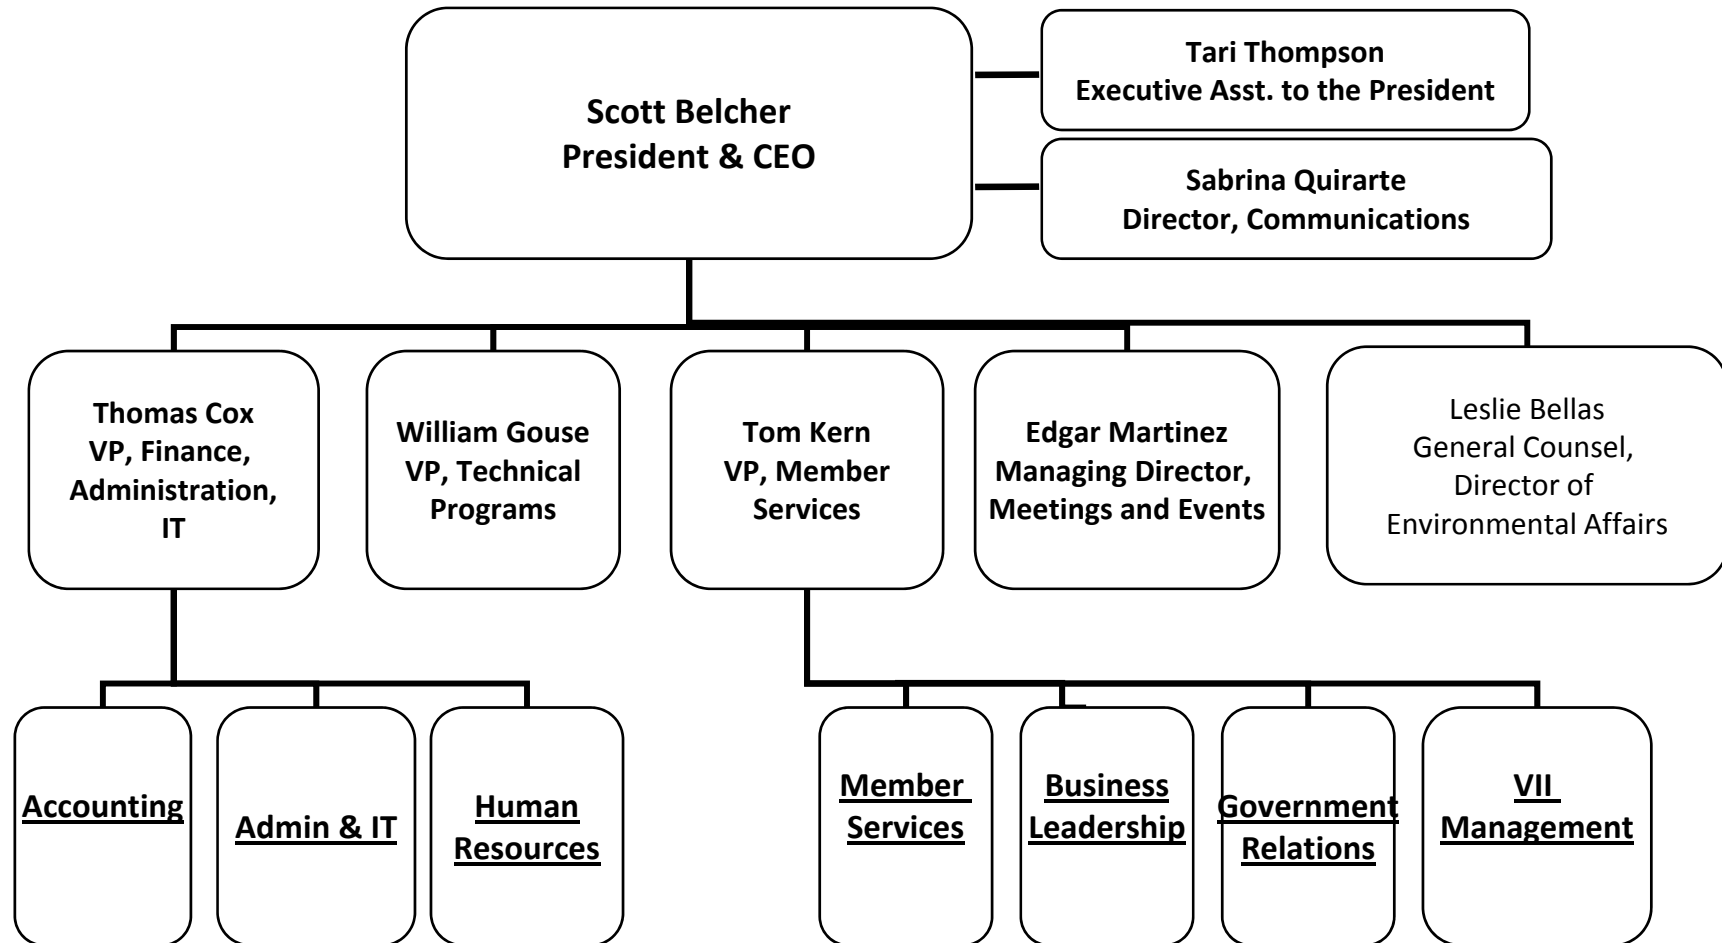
Scott Belcher
President & CEO

Tari Thompson
Executive Asst. to the President

Sabrina Quirarte
Director, Communications

Thomas Cox
VP, Finance, Administration, IT

William Gouse
VP, Technical Programs

Tom Kern
VP, Member Services

Edgar Martinez
Managing Director, Meetings and Events

Leslie Bellas
General Counsel, Director of Environmental Affairs

Accounting

Admin & IT

Human Resources

Member Services

Business Leadership

Government Relations

VII Management